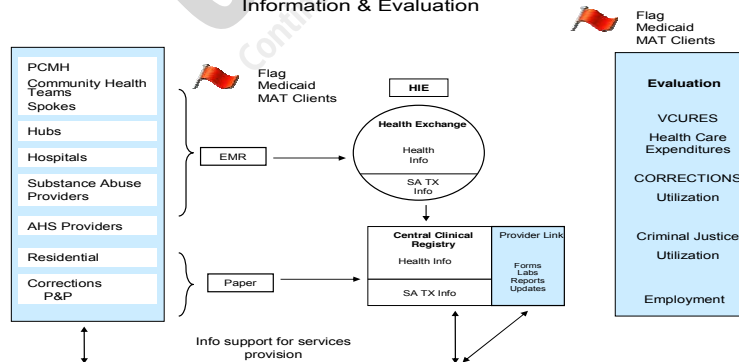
Information & Evaluation

Flag
Medicaid
MAT Clients

PCMH
Community Health Teams
Spokes

Hubs

Hospitals

Substance Abuse Providers

AHS Providers

Residential

Corrections
P&P

Flag
Medicaid
MAT Clients

EMR

Paper

HIE

Health Exchange

Health
Info

SA TX
Info

Central Clinical Registry

Health Info

SA TX Info

Provider Link

Forms
Labs
Reports
Updates

Info support for services provision

Evaluation

VCURES

Health Care Expenditures

CORRECTIONS

Utilization

Criminal Justice

Utilization

Employment